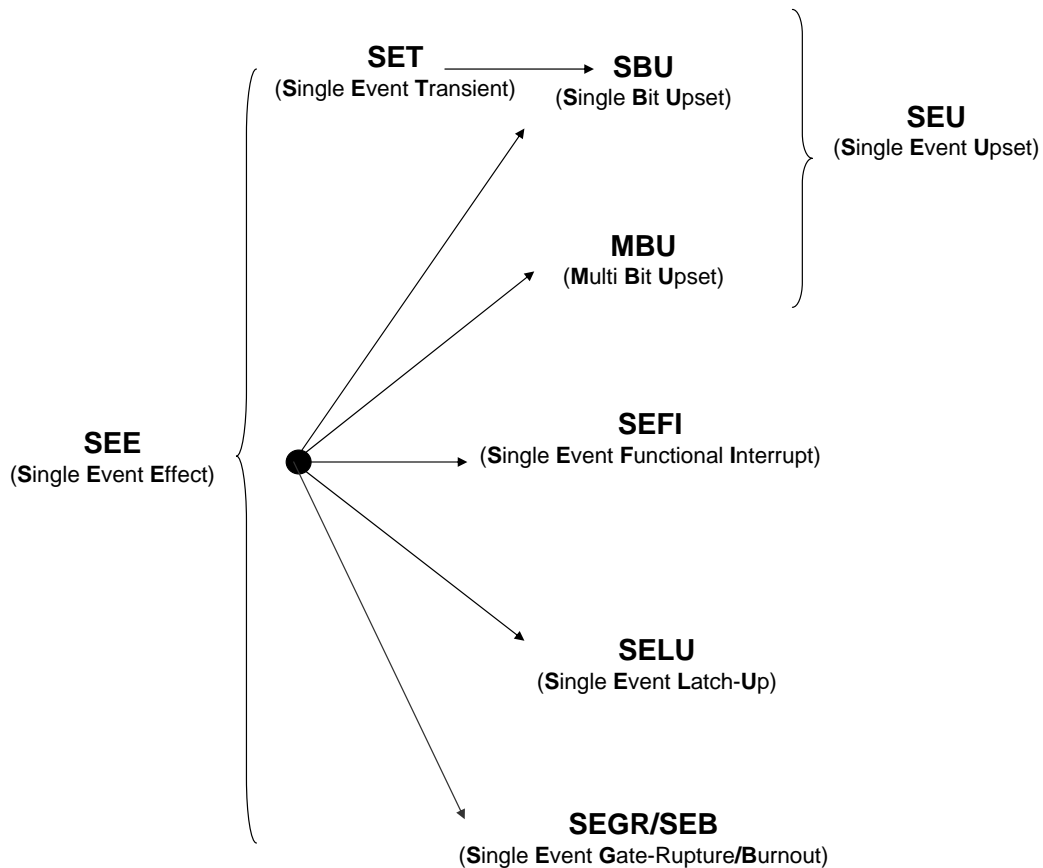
SET
(Single Event Transient)

SBU
(Single Bit Upset)

SEU
(Single Event Upset)

MBU
(Multi Bit Upset)

SEE
(Single Event Effect)

SEFI
(Single Event Functional Interrupt)

SELU
(Single Event Latch-Up)

SEGR/SEB
(Single Event Gate-Rupture/Burnout)